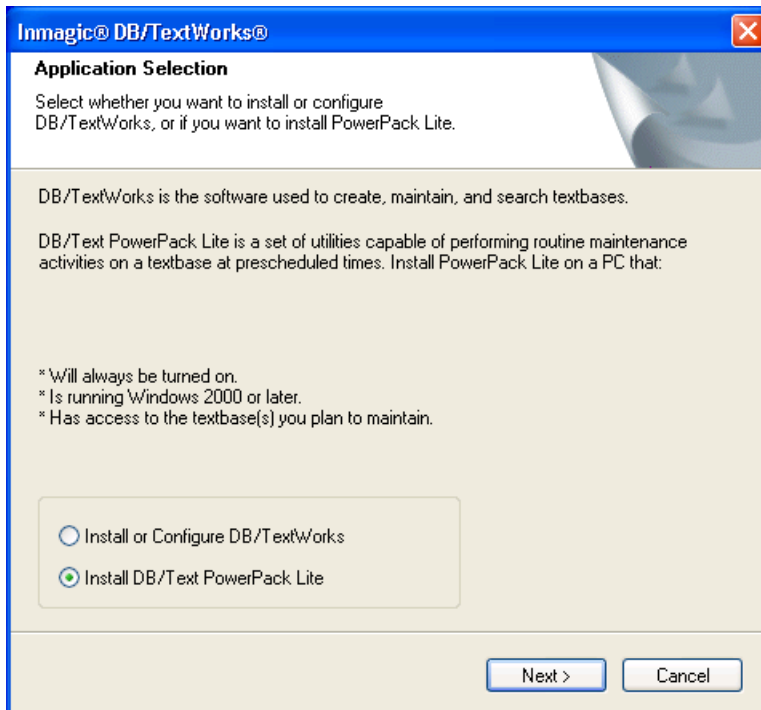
Inmagic® DB/TextWorks®

Application Selection

Select whether you want to install or configure DB/TextWorks, or if you want to install PowerPack Lite.

DB/TextWorks is the software used to create, maintain, and search textbases.

DB/Text PowerPack Lite is a set of utilities capable of performing routine maintenance activities on a textbase at prescheduled times. Install PowerPack Lite on a PC that:

* Will always be turned on.
* Is running Windows 2000 or later.
* Has access to the textbase(s) you plan to maintain.

Install or Configure DB/TextWorks

Install DB/Text PowerPack Lite

Next >

Cancel